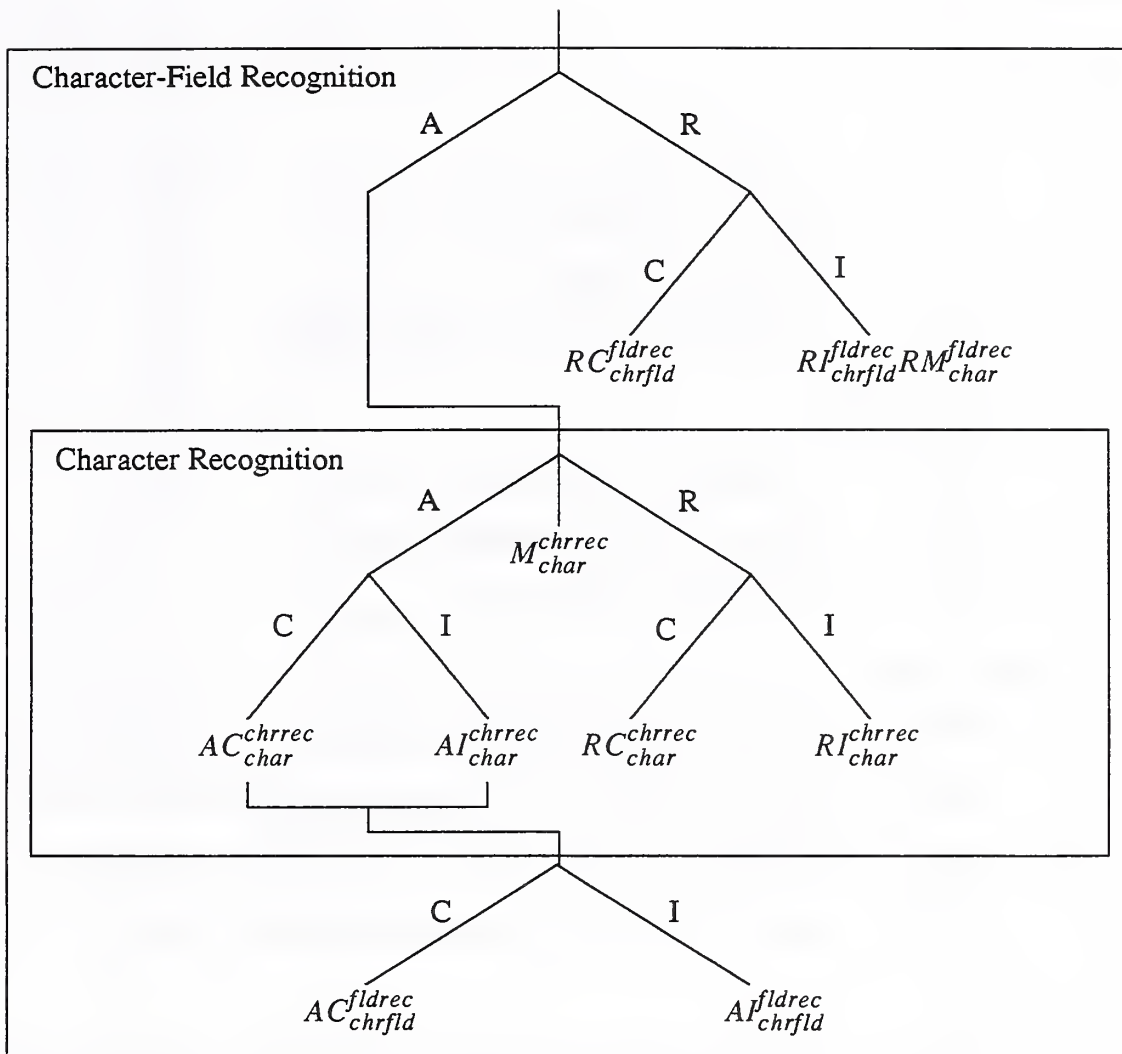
Character-Field Recognition

A

R

C

I

$RC_{chrfld}^{fldrec}$

$RI_{chrfld}^{fldrec}RM_{char}^{fldrec}$

Character Recognition

A

R

$M_{char}^{chrrec}$

C

I

C

I

$AC_{char}^{chrrec}$

$AI_{char}^{chrrec}$

$RC_{char}^{chrrec}$

$RI_{char}^{chrrec}$

C

I

$AC_{chrfld}^{fldrec}$

$AI_{chrfld}^{fldrec}$